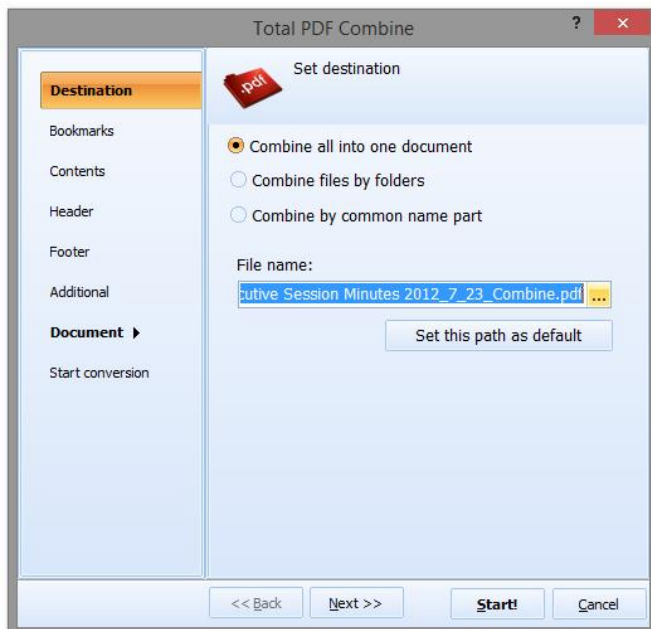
Total PDF Combine

?

×

Destination

Bookmarks

Contents

Header

Footer

Additional

Document ▸

Start conversion

.pdf

Set destination

Combine all into one document

Combine files by folders

Combine by common name part

File name:

cutive Session Minutes 2012_7_23_Combine.pdf

...

Set this path as default

<< Back

Next >>

Start!

Cancel